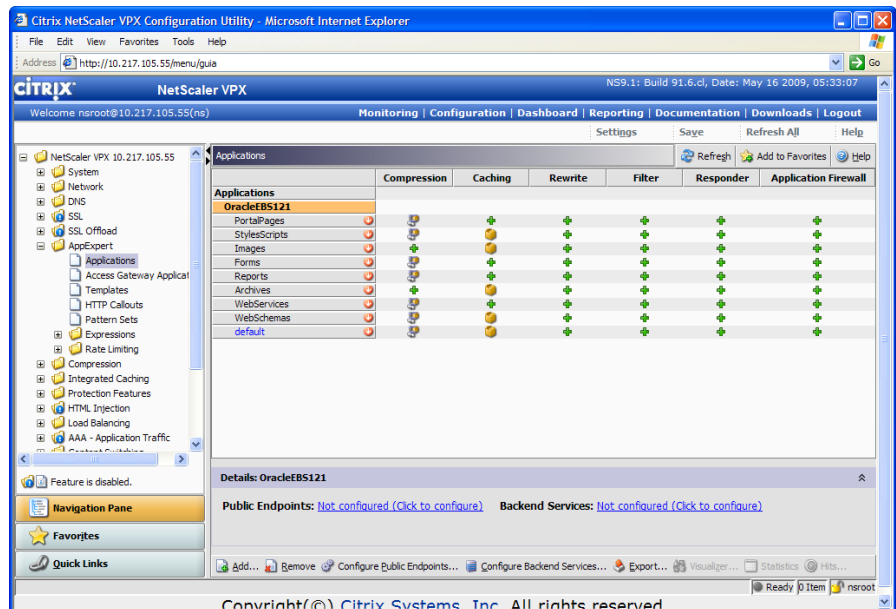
Citrix NetScaler VPX Configuration Utility - Microsoft Internet Explorer

File Edit View Favorites Tools Help

Address http://10.217.105.55/menu/guia Go

CITRIX NetScaler VPX NS9.1: Build 91.6.cl, Date: May 16 2009, 05:33:07

Welcome nsroot@10.217.105.55(ns) Monitoring | Configuration | Dashboard | Reporting | Documentation | Downloads | Logout

Settings Save Refresh All Help

NetScaler VPX 10.217.105.55
System
Network
DNS
SSL
SSL Offload
AppExpert
Applications
Access Gateway Applicat
Templates
HTTP Callouts
Pattern Sets
Expressions
Rate Limiting
Compression
Integrated Caching
Protection Features
HTML Injection
Load Balancing
AAA - Application Traffic

Feature is disabled.

Navigation Pane
Favorites
Quick Links

Applications Refresh Add to Favorites Help

| | Compression | Caching | Rewrite | Filter | Responder | Application Firewall |
|---|---|---|---|---|---|---|
| Applications | | | | | | |
| OracleEBS121 | | | | | | |
| PortalPages | | | | | | |
| StylesScripts | | | | | | |
| Images | | | | | | |
| Forms | | | | | | |
| Reports | | | | | | |
| Archives | | | | | | |
| WebServices | | | | | | |
| WebSchemas | | | | | | |
| default | | | | | | |

Details: OracleEBS121

Public Endpoints: Not configured (Click to configure) Backend Services: Not configured (Click to configure)

Add... Remove Configure Public Endpoints... Configure Backend Services... Export... Visualizer... Statistics Hits...

Ready 0 Item nsroot

Copyright(©) Citrix Systems, Inc. All rights reserved.